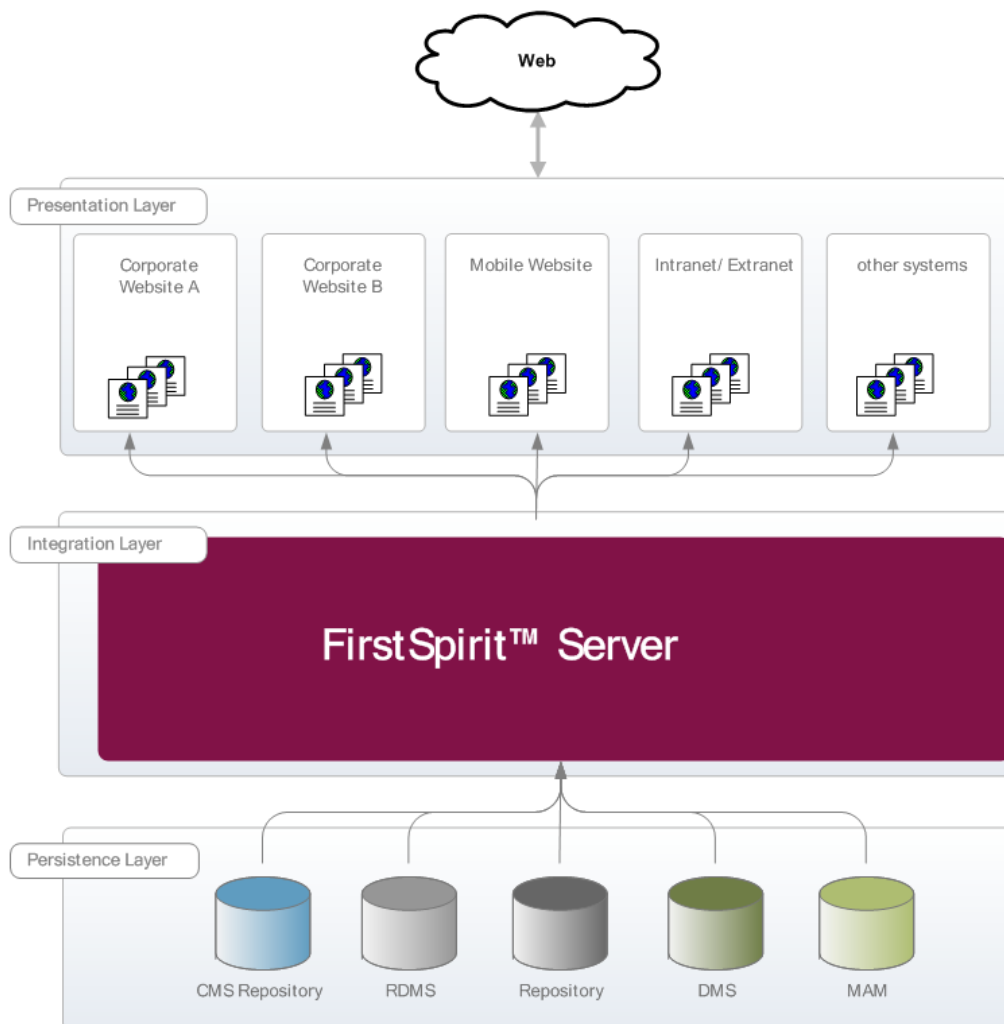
Web

Presentation Layer

Corporate Website A

Corporate Website B

Mobile Website

Intranet/ Extranet

other systems

Integration Layer

FirstSpirit™ Server

Persistence Layer

CMS Repository

RDMS

Repository

DMS

MAM